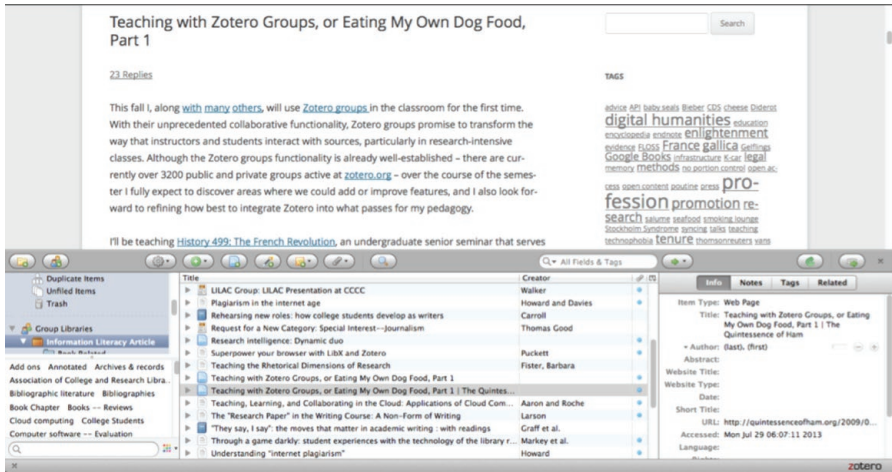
Teaching with Zotero Groups, or Eating My Own Dog Food, Part 1

23 Replies

This fall I, along with many others, will use Zotero groups in the classroom for the first time. With their unprecedented collaborative functionality, Zotero groups promise to transform the way that instructors and students interact with sources, particularly in research-intensive classes. Although the Zotero groups functionality is already well-established – there are currently over 3200 public and private groups active at zotero.org – over the course of the semester I fully expect to discover areas where we could add or improve features, and I also look forward to refining how best to integrate Zotero into what passes for my pedagogy.

I'll be teaching History 499: The French Revolution, an undergraduate senior seminar that serves

Search

TAGS

advice API baby seals Bieber CDS cheese Diderot digital humanities education encyclopedia endnote enlightenment evidence FLOSS France gallica Geffings Google Books infrastructure K-car legal memory methods no portion control open access open content poutine press pro-fession promotion re-search salume seafood smoking lounge Stockholm Syndrome syncing talks teaching technophobia tenure thomsonreuters vans

All Fields & Tags

Duplicate Items
Unfiled Items
Trash

Group Libraries
Information Literacy Article
Book Related

Add ons Annotated Archives & records
Association of College and Research Libra...
Bibliographic literature Bibliographies
Book Chapter Books -- Reviews
Cloud computing College Students
Computer software -- Evaluation

| Title | Creator |
|---|---|
| LILAC Group: LILAC Presentation at CCCC | Walker |
| Plagiarism in the internet age | Howard and Davies |
| Rehearsing new roles: how college students develop as writers | Carroll |
| Request for a New Category: Special Interest--Journalism | Thomas Good |
| Research intelligence: Dynamic duo | |
| Superpower your browser with LibX and Zotero | Puckett |
| Teaching the Rhetorical Dimensions of Research | Fister, Barbara |
| Teaching with Zotero Groups, or Eating My Own Dog Food, Part 1 | |
| Teaching with Zotero Groups, or Eating My Own Dog Food, Part 1 \| The Quintes... | |
| Teaching, Learning, and Collaborating in the Cloud: Applications of Cloud Com... | Aaron and Roche |
| The "Research Paper" in the Writing Course: A Non-Form of Writing | Larson |
| "They say, I say": the moves that matter in academic writing : with readings | Graff et al. |
| Through a game darkly: student experiences with the technology of the library r... | Markey et al. |
| Understanding "internet plagiarism" | Howard |

Info Notes Tags Related

Item Type: Web Page
Title: Teaching with Zotero Groups, or Eating My Own Dog Food, Part 1 | The Quintessence of Ham
Author: (last), (first)
Abstract:
Website Title:
Website Type:
Date:
Short Title:
URL: http://quintessenceofham.org/2009/0...
Accessed: Mon Jul 29 06:07:11 2013
Language:

zotero